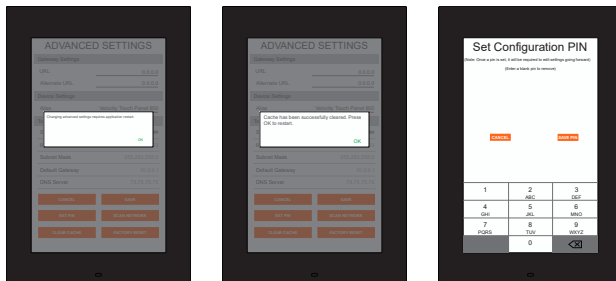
ADVANCED SETTINGS

Gateway Settings

URL

Warranty URL

Device Settings

Alias

Changing advanced settings requires application restart.

OK

Subnet Mask

Default Gateway

DNS Server

CANCEL

SAVE

SET PIN

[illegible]

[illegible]

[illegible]

ADVANCED SETTINGS

Gateway Settings

URL

Warranty URL

Device Settings

Alias

Cache has been successfully cleared. Press OK to restart.

OK

Subnet Mask

Default Gateway

DNS Server

CANCEL

SAVE

SET PIN

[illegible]

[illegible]

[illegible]

Set Configuration PIN

(Note: Once a pin is set, it will be required to edit settings going forward)

(Enter a blank pin to remove)

CANCEL

SAVE PIN

| 1 | 2 ABC | 3 DEF |
|---|---|---|
| 4 GHI | 5 JKL | 6 MNO |
| 7 PQRS | 8 TUV | 9 WXYZ |
| | 0 | ⌫ |